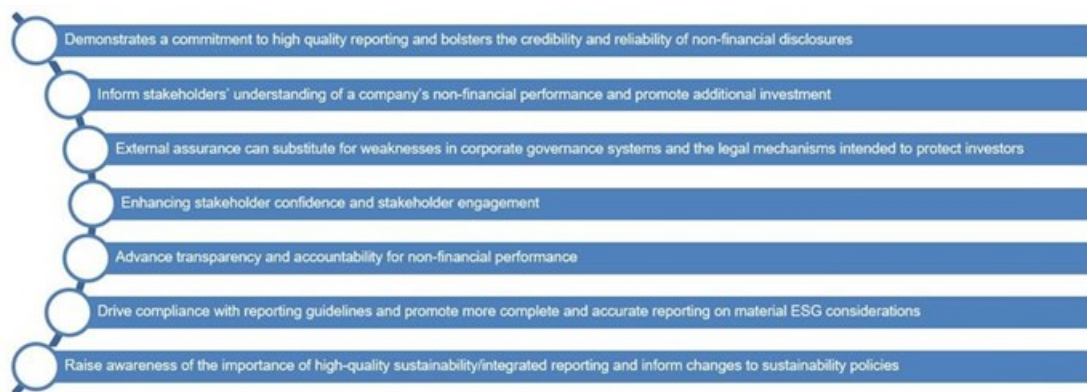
Demonstrates a commitment to high quality reporting and bolsters the credibility and reliability of non-financial disclosures

Inform stakeholders' understanding of a company's non-financial performance and promote additional investment

External assurance can substitute for weaknesses in corporate governance systems and the legal mechanisms intended to protect investors

Enhancing stakeholder confidence and stakeholder engagement

Advance transparency and accountability for non-financial performance

Drive compliance with reporting guidelines and promote more complete and accurate reporting on material ESG considerations

Raise awareness of the importance of high-quality sustainability/integrated reporting and inform changes to sustainability policies